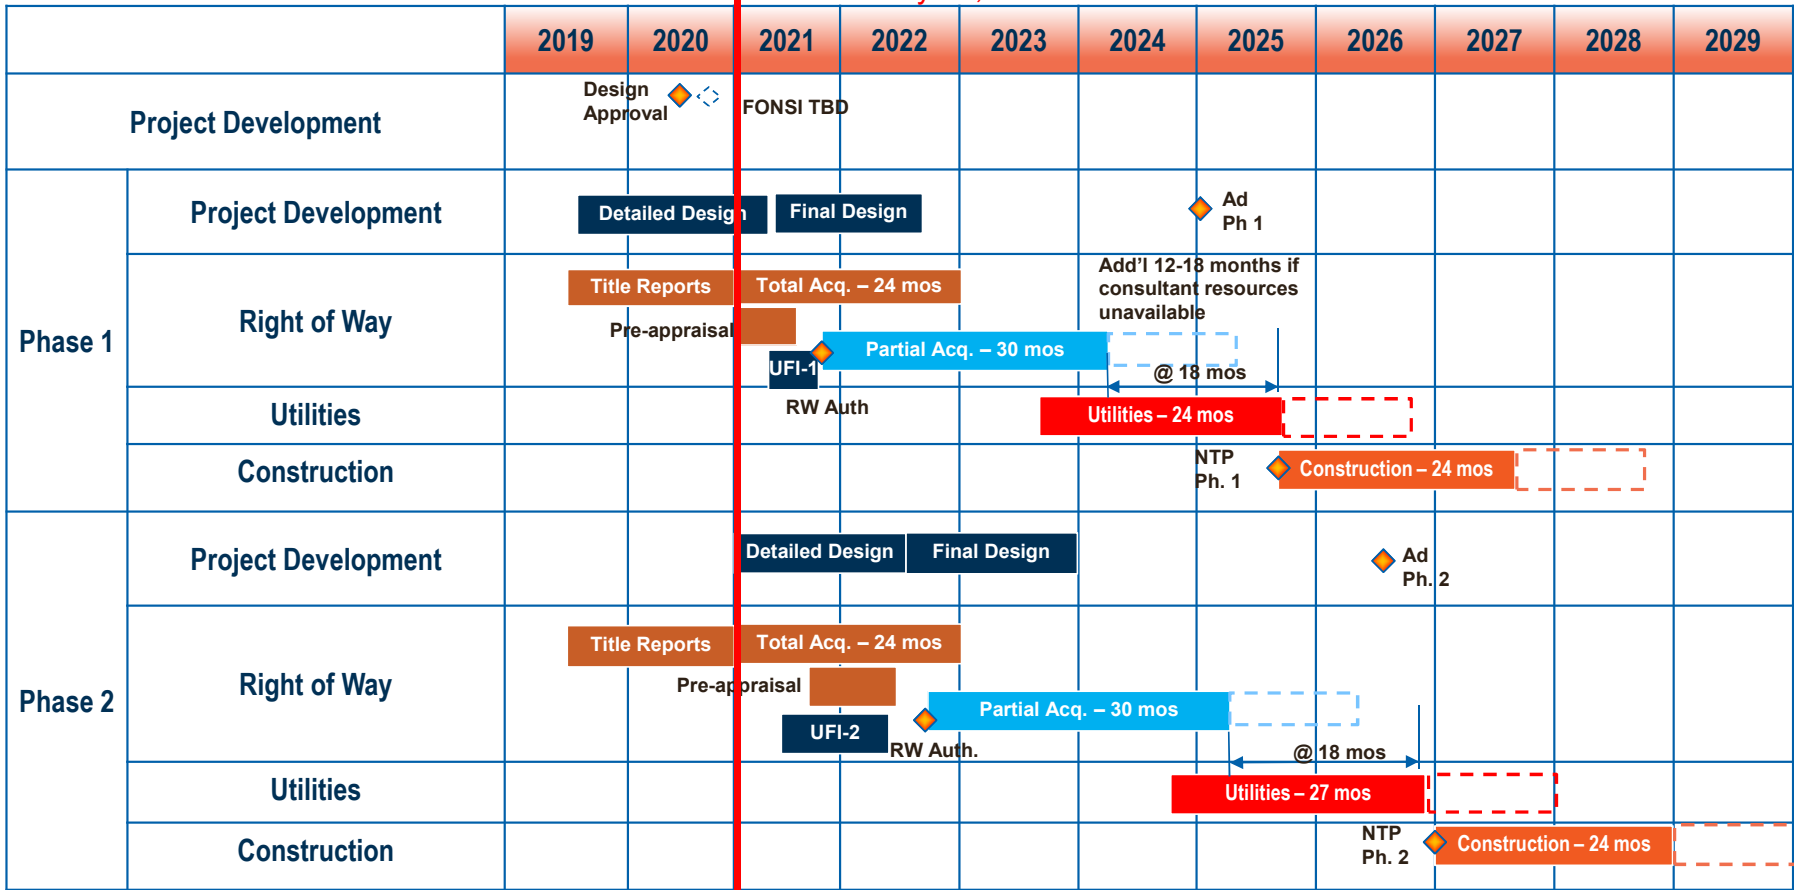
| | | 2019 | 2020 | 2021 | 2022 | 2023 | 2024 | 2025 | 2026 | 2027 | 2028 | 2029 |
|---|---|---|---|---|---|---|---|---|---|---|---|---|
| Project Development | | Design Approval | | FONSI TBD | | | | | | | | |
| Phase 1 | Project Development | Detailed Design | | | Final Design | | | Ad Ph 1 | | | | |
| | Right of Way | Title Reports | | Total Acq. – 24 mos | | | Add'l 12-18 months if consultant resources unavailable | | | | | |
| | | Pre-appraisal | | UFI-1 | Partial Acq. – 30 mos | | | @ 18 mos | | | | |
| | Utilities | | | RW Auth | | | Utilities – 24 mos | | | | | |
| | Construction | | | | | | | NTP Ph. 1 | Construction – 24 mos | | | |
| Phase 2 | Project Development | | | Detailed Design | Final Design | | | | Ad Ph. 2 | | | |
| | Right of Way | Title Reports | | Total Acq. – 24 mos | | | | | | | | |
| | | | Pre-appraisal | UFI-2 | RW Auth. | Partial Acq. – 30 mos | | @ 18 mos | | | | |
| | Utilities | | | | | | | Utilities – 27 mos | | | | |
| | Construction | | | | | | | | NTP Ph. 2 | Construction – 24 mos | | |